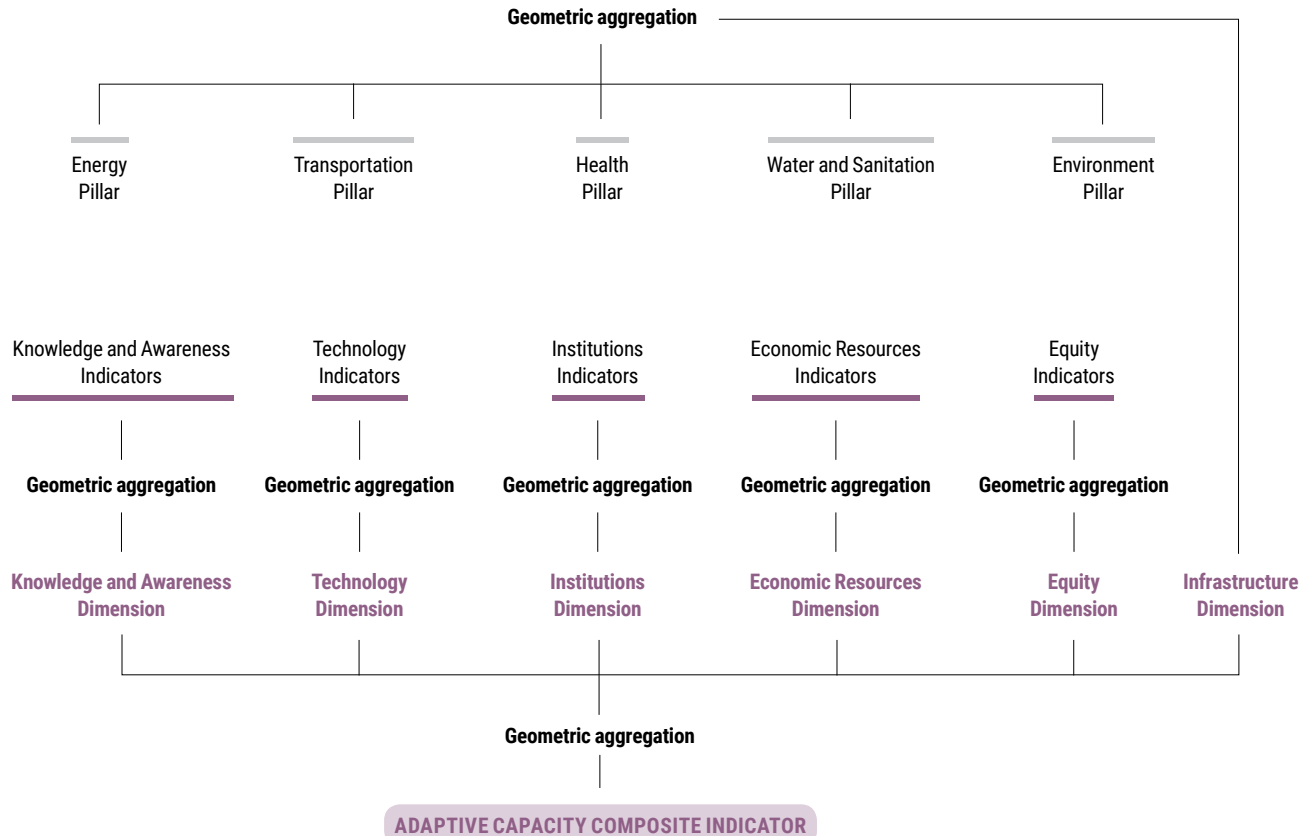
Geometric aggregation

Energy Pillar

Transportation Pillar

Health Pillar

Water and Sanitation Pillar

Environment Pillar

Knowledge and Awareness Indicators

Technology Indicators

Institutions Indicators

Economic Resources Indicators

Equity Indicators

Geometric aggregation

Geometric aggregation

Geometric aggregation

Geometric aggregation

Geometric aggregation

Knowledge and Awareness Dimension

Technology Dimension

Institutions Dimension

Economic Resources Dimension

Equity Dimension

Infrastructure Dimension

Geometric aggregation

ADAPTIVE CAPACITY COMPOSITE INDICATOR